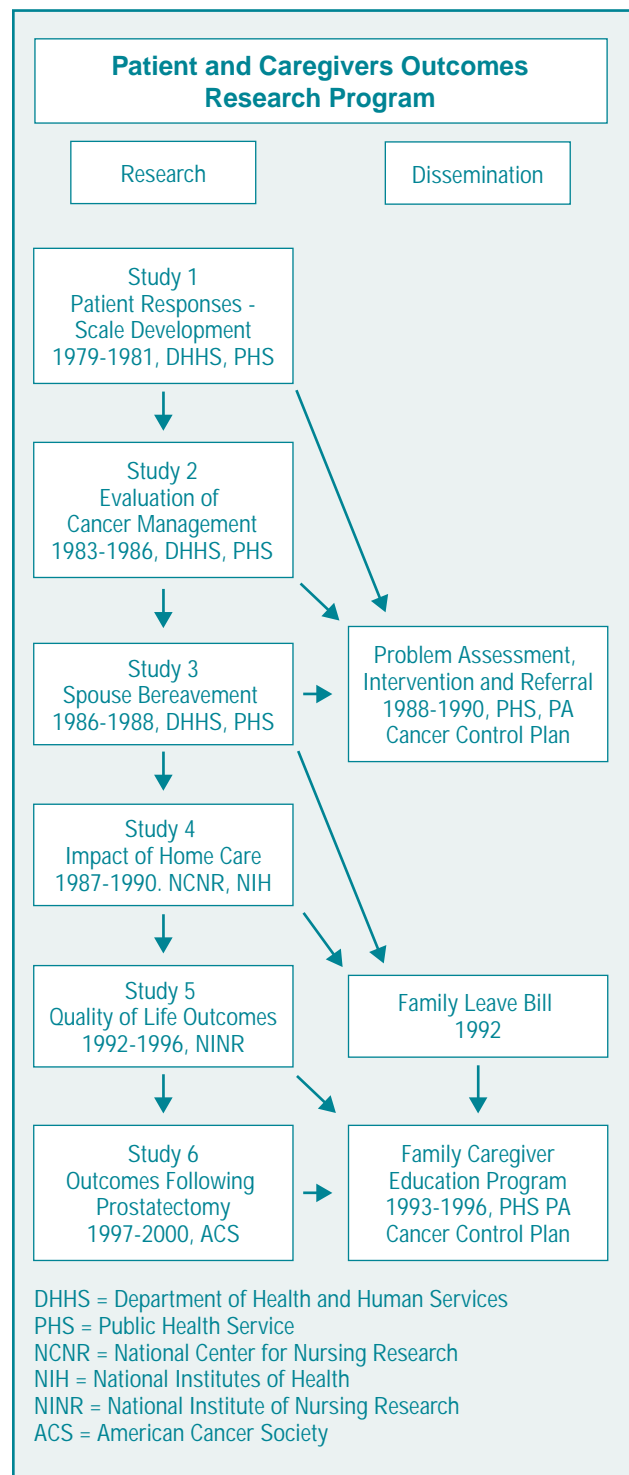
Patient and Caregivers Outcomes Research Program

Research

Dissemination

Study 1
Patient Responses - Scale Development
1979-1981, DHHS, PHS

Study 2
Evaluation of Cancer Management
1983-1986, DHHS, PHS

Study 3
Spouse Bereavement
1986-1988, DHHS, PHS

Problem Assessment, Intervention and Referral
1988-1990, PHS, PA Cancer Control Plan

Study 4
Impact of Home Care
1987-1990. NCNR, NIH

Study 5
Quality of Life Outcomes
1992-1996, NINR

Family Leave Bill
1992

Study 6
Outcomes Following Prostatectomy
1997-2000, ACS

Family Caregiver Education Program
1993-1996, PHS PA Cancer Control Plan

DHHS = Department of Health and Human Services
PHS = Public Health Service
NCNR = National Center for Nursing Research
NIH = National Institutes of Health
NINR = National Institute of Nursing Research
ACS = American Cancer Society